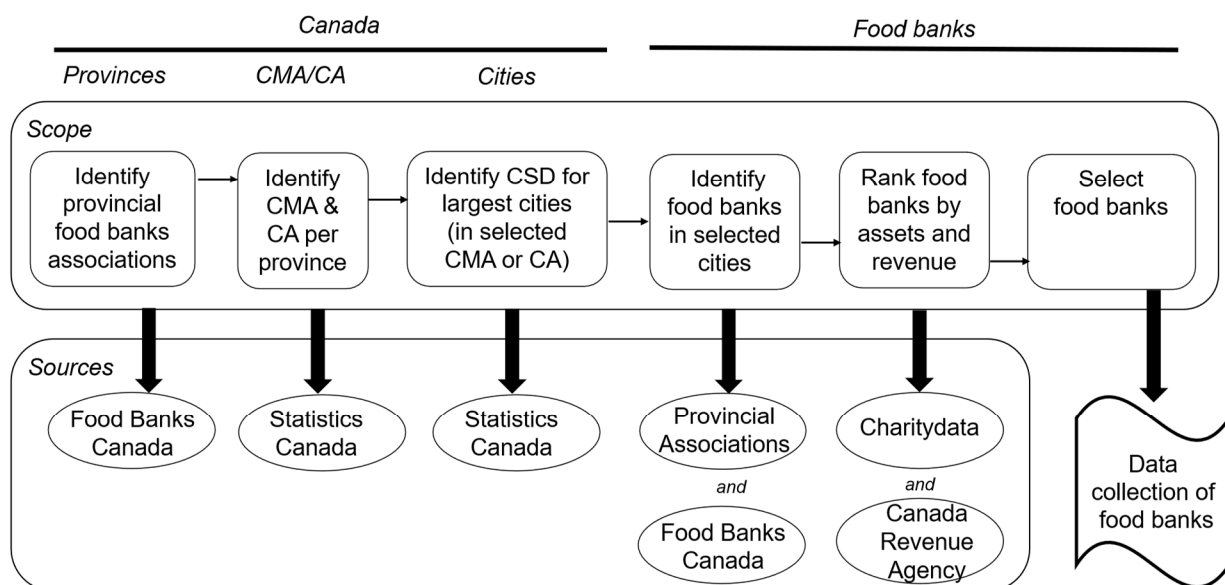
Canada

Food banks

Provinces

CMA/CA

Cities

Scope

Identify provincial food banks associations

Identify CMA & CA per province

Identify CSD for largest cities (in selected CMA or CA)

Identify food banks in selected cities

Rank food banks by assets and revenue

Select food banks

Sources

Food Banks Canada

Statistics Canada

Statistics Canada

Provincial Associations

and

Food Banks Canada

Charitydata

and

Canada Revenue Agency

Data collection of food banks